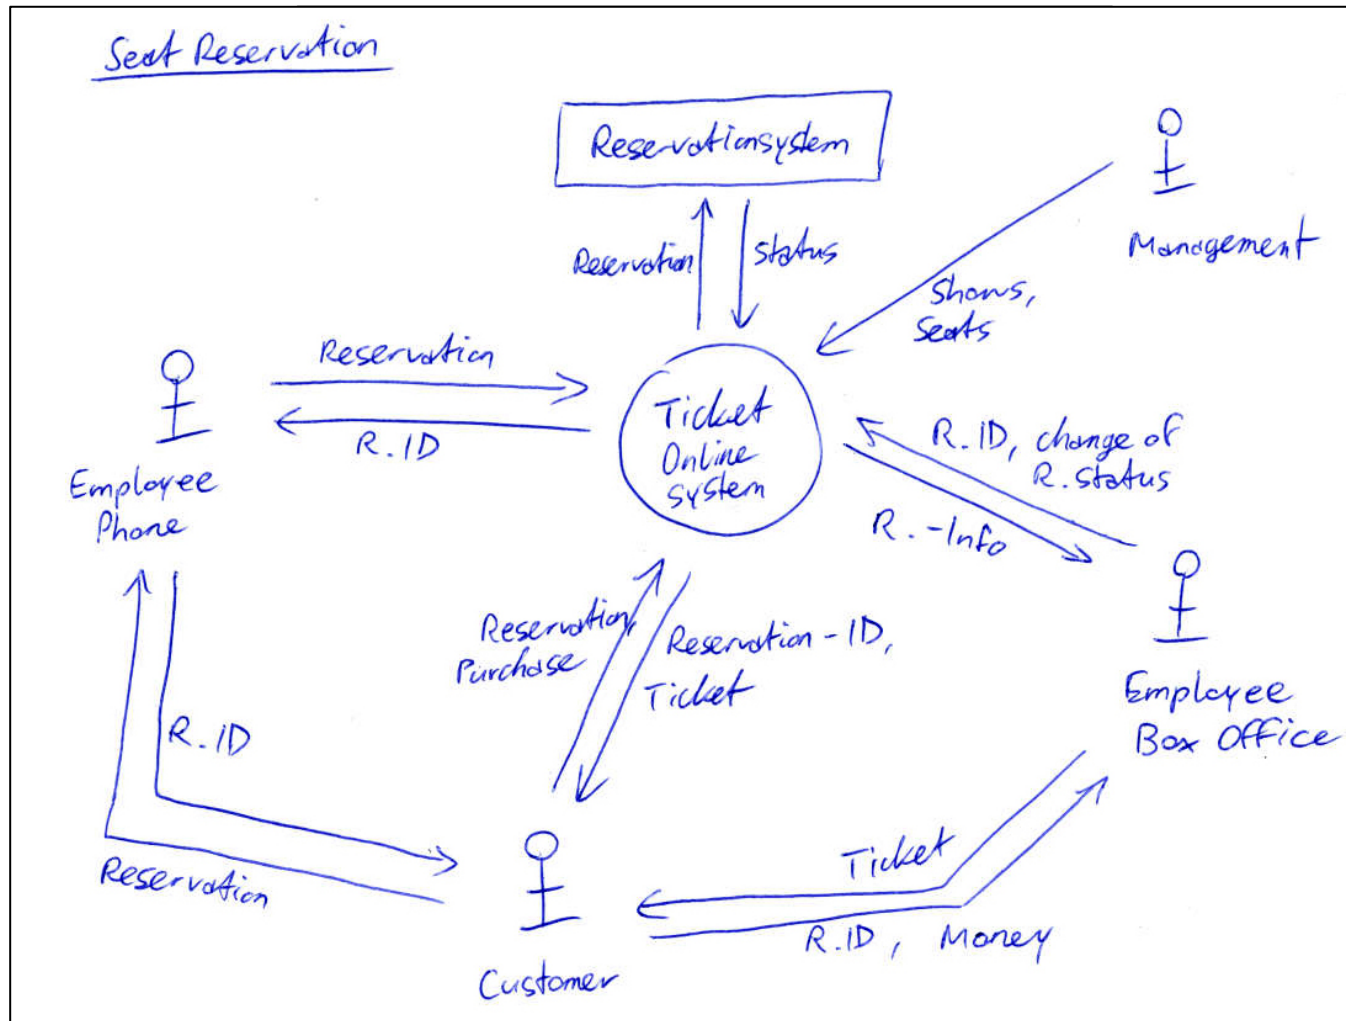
Seat Reservation

Reservationsystem

Reservation

Status

Management

Shows, Seats

Reservation

R. ID

Ticket Online System

Employee Phone

R. ID, change of R. Status

R. -Info

Reservation Purchase

Reservation - ID, Ticket

Employee Box Office

R. ID

Reservation

Ticket

R. ID, Money

Customer